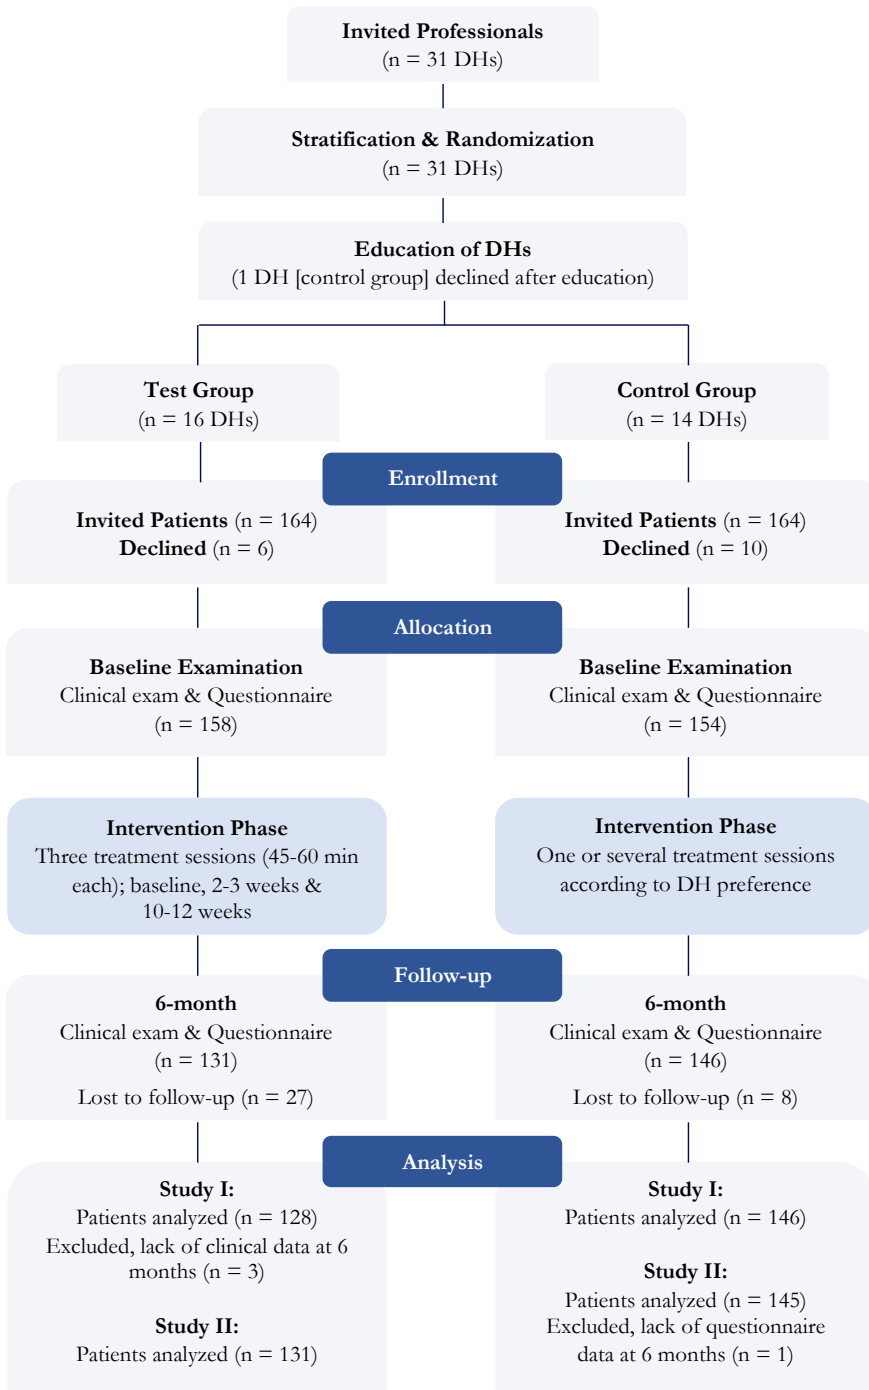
Invited Professionals
(n = 31 DHs)

Stratification & Randomization
(n = 31 DHs)

Education of DHs
(1 DH [control group] declined after education)

Test Group
(n = 16 DHs)

Control Group
(n = 14 DHs)

Enrollment

Invited Patients (n = 164)
Declined (n = 6)

Invited Patients (n = 164)
Declined (n = 10)

Allocation

Baseline Examination
Clinical exam & Questionnaire
(n = 158)

Baseline Examination
Clinical exam & Questionnaire
(n = 154)

Intervention Phase
Three treatment sessions (45-60 min each); baseline, 2-3 weeks & 10-12 weeks

Intervention Phase
One or several treatment sessions according to DH preference

Follow-up

6-month
Clinical exam & Questionnaire
(n = 131)
Lost to follow-up (n = 27)

6-month
Clinical exam & Questionnaire
(n = 146)
Lost to follow-up (n = 8)

Analysis

Study I:
Patients analyzed (n = 128)
Excluded, lack of clinical data at 6 months (n = 3)

Study II:
Patients analyzed (n = 131)

Study I:
Patients analyzed (n = 146)

Study II:
Patients analyzed (n = 145)
Excluded, lack of questionnaire data at 6 months (n = 1)